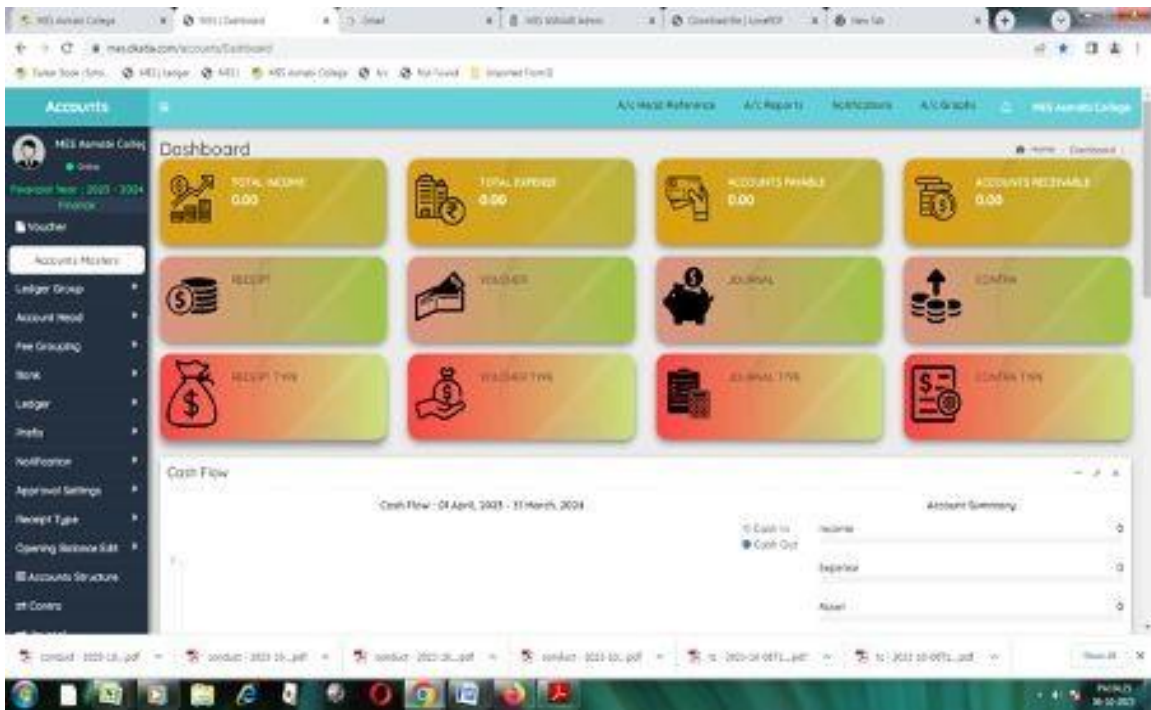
MES Asmabi College | MES | Dashboard | Gmail | MES Website Admin | Download file | iLovePDF | New Tab

mes.dkalia.com/accounts/Dashboard

Accounts

A/c Head Reference A/c Reports Notifications A/c Graphs MES Asmabi College

MES Asmabi College
Online
Financial Year : 2023 - 2024
Finance

Voucher
Accounts Masters
Ledger Group
Account Head
Fee Grouping
Bank
Ledger
Prefix
Notification
Approval Settings
Receipt Type
Opening Balance Edit
Accounts Structure
Contra

Dashboard

Home / Dashboard

TOTAL INCOME 0.00

TOTAL EXPENSE 0.00

ACCOUNTS PAYABLE 0.00

ACCOUNTS RECEIVABLE 0.00

RECEIPT

VOUCHER

JOURNAL

CONTRA

RECEIPT TYPE

VOUCHER TYPE

JOURNAL TYPE

CONTRA TYPE

Cash Flow

Cash Flow : 01 April, 2023 - 31 March, 2024

Cash In
Cash Out

Account Summary

Income 0
Expense 0
Asset 0

conduct - 2023-10...pdf conduct - 2023-10...pdf conduct - 2023-10...pdf conduct - 2023-10...pdf tc - 2023-10-0071...pdf tc - 2023-10-0071...pdf Show all